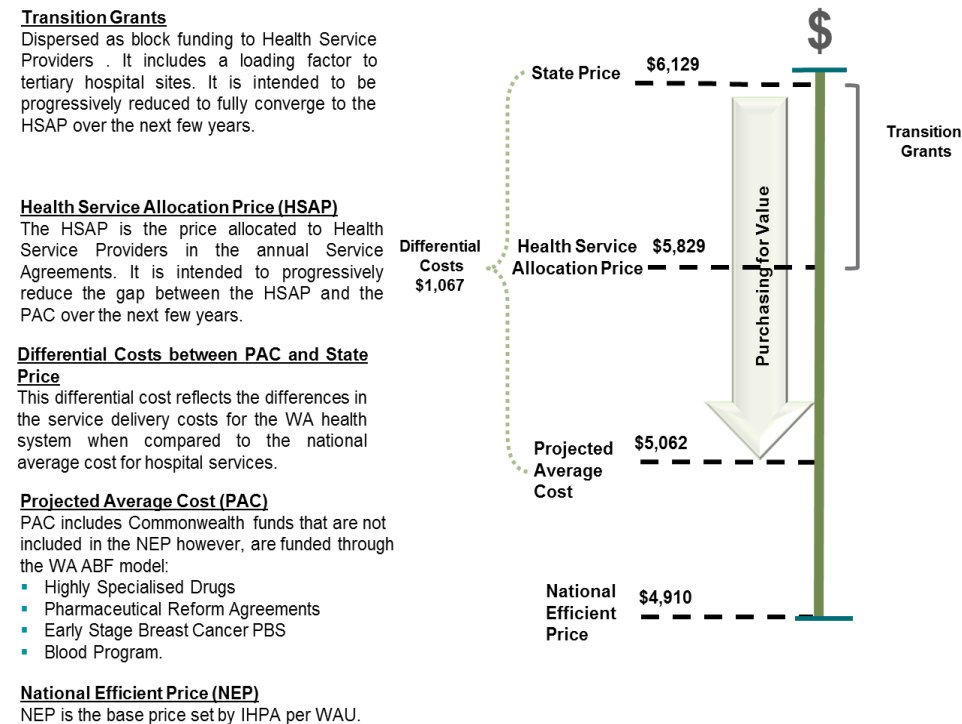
Transition Grants
Dispersed as block funding to Health Service Providers . It includes a loading factor to tertiary hospital sites. It is intended to be progressively reduced to fully converge to the HSAP over the next few years.

Health Service Allocation Price (HSAP)
The HSAP is the price allocated to Health Service Providers in the annual Service Agreements. It is intended to progressively reduce the gap between the HSAP and the PAC over the next few years.

Differential Costs between PAC and State Price
This differential cost reflects the differences in the service delivery costs for the WA health system when compared to the national average cost for hospital services.

Projected Average Cost (PAC)
PAC includes Commonwealth funds that are not included in the NEP however, are funded through the WA ABF model:
- Highly Specialised Drugs
- Pharmaceutical Reform Agreements
- Early Stage Breast Cancer PBS
- Blood Program.

National Efficient Price (NEP)
NEP is the base price set by IHPA per WAU.

$

State Price $6,129

Transition Grants

Differential Costs $1,067

Health Service Allocation Price $5,829

Purchasing for Value

Projected Average Cost $5,062

National Efficient Price $4,910